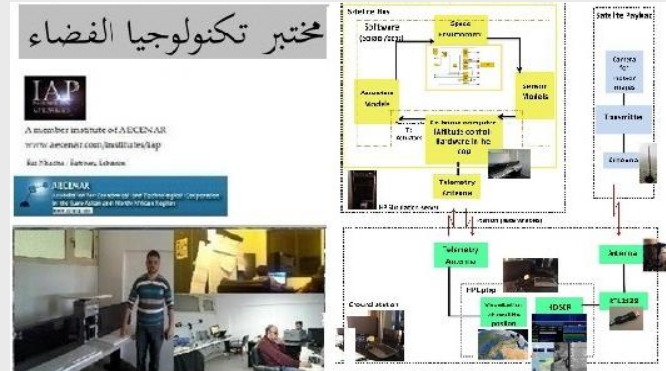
مختبر تكنولوجيا الفضاء

IAP

A member institute of AECENAR
www.aecenar.com/institutes/iap

AECENAR
Association for Economical and Technological Cooperation in the Euro-Asian and North-African Region

Satellite Bus

Software (octave/scilab)

Space environment

Actuator Models

Sensor Models

Onboard computer (Attitude control hardware in the loop)

Telemetry Antenna

Satellite Payload

Camera for Visible images

Transmitter

Antenna

Ground station

Telemetry Antenna

Antenna

Laptop

Visualization of satellite position

HDSDR

RTL2832